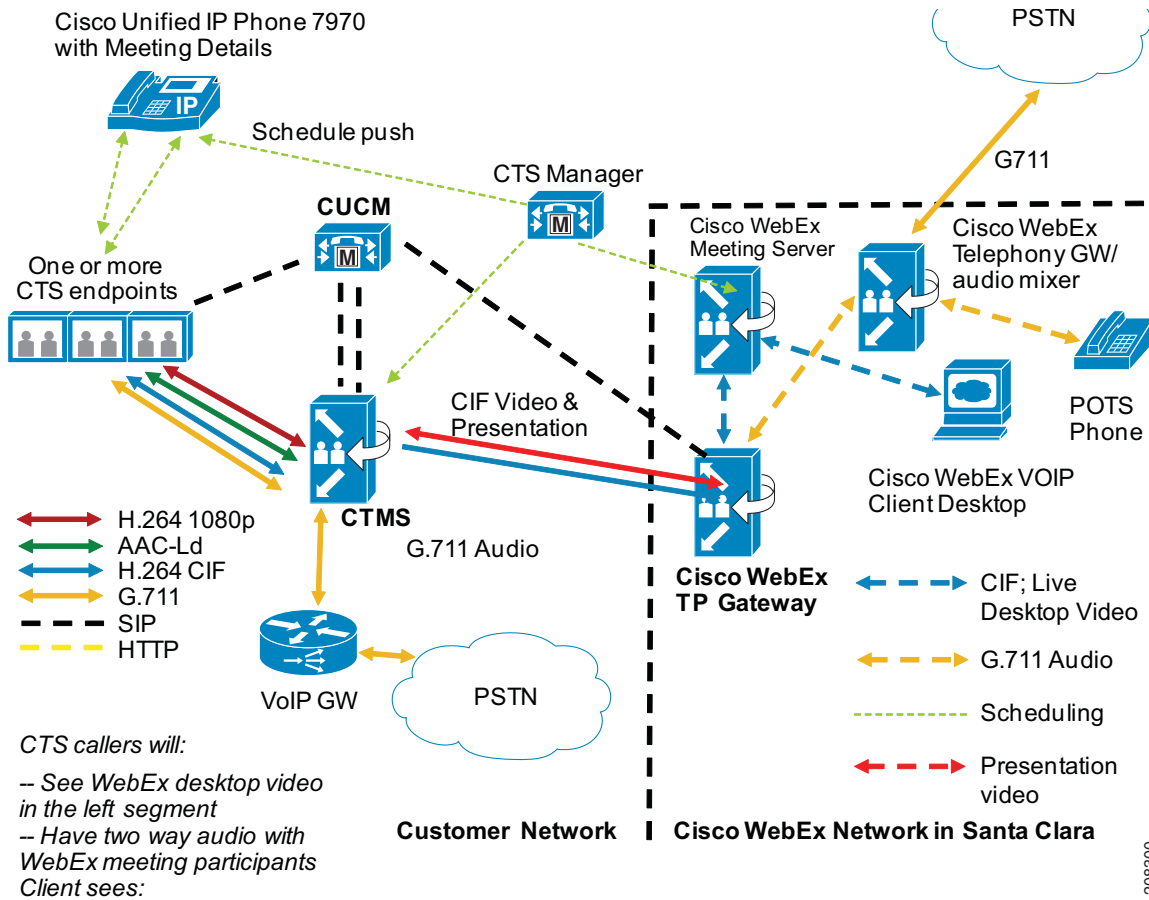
Cisco Unified IP Phone 7970 with Meeting Details

PSTN

Schedule push

G711

CTS Manager

CUCM

Cisco WebEx Meeting Server

Cisco WebEx Telephony GW/ audio mixer

One or more CTS endpoints

POTS Phone

CIF Video & Presentation

Cisco WebEx VOIP Client Desktop

CTMS

H.264 1080p
AAC-Ld
H.264 CIF
G.711
SIP
HTTP

G.711 Audio

Cisco WebEx TP Gateway

CIF; Live Desktop Video

G.711 Audio

VoIP GW

PSTN

Scheduling

CTS callers will:

-- See WebEx desktop video in the left segment
-- Have two way audio with WebEx meeting participants
Client sees:

Presentation video

Customer Network

Cisco WebEx Network in Santa Clara